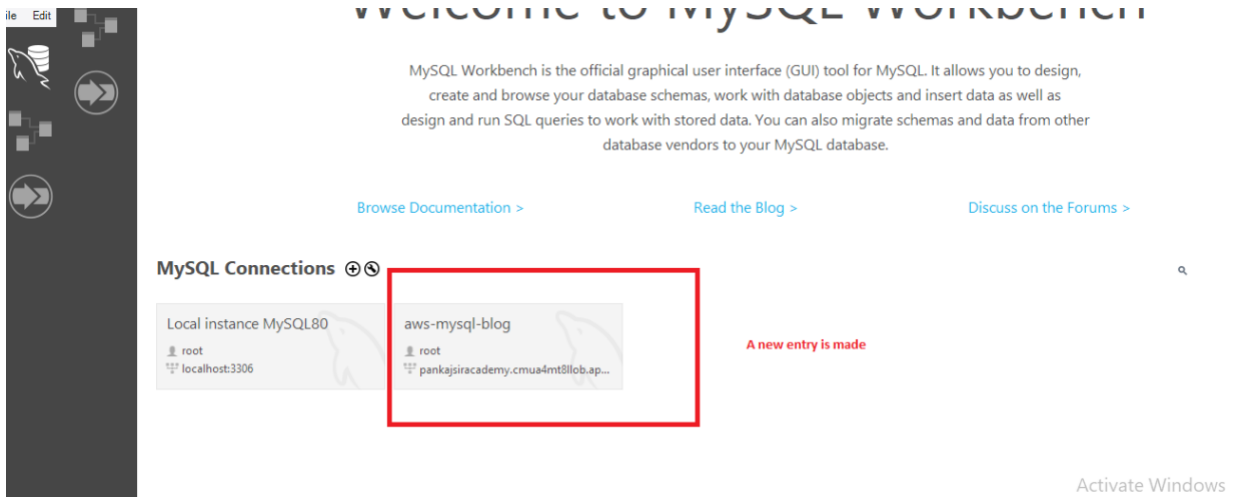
ile Edit

Welcome to MySQL Workbench

MySQL Workbench is the official graphical user interface (GUI) tool for MySQL. It allows you to design, create and browse your database schemas, work with database objects and insert data as well as design and run SQL queries to work with stored data. You can also migrate schemas and data from other database vendors to your MySQL database.

Browse Documentation >

Read the Blog >

Discuss on the Forums >

MySQL Connections ⊕ ⊗

Local instance MySQL80
root
localhost:3306

aws-mysql-blog
root
pankajsiracademy.cmua4mt8llob.ap...

A new entry is made

Activate Windows